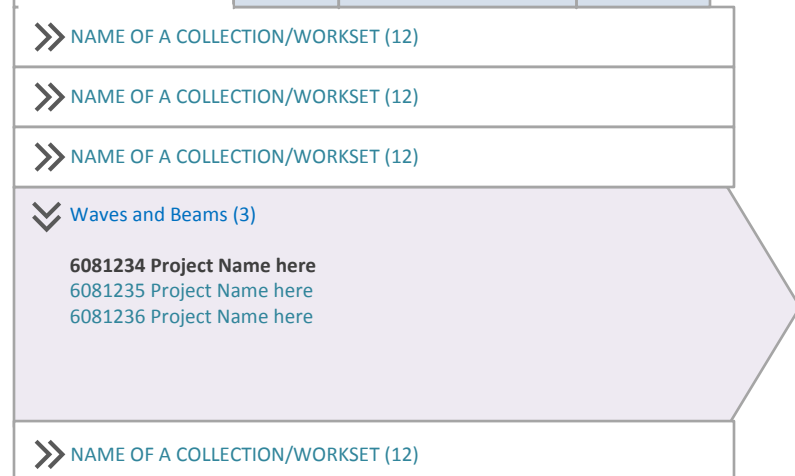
NAME OF A COLLECTION/WORKSET (12)

NAME OF A COLLECTION/WORKSET (12)

NAME OF A COLLECTION/WORKSET (12)

Waves and Beams (3)

**6081234 Project Name here**
6081235 Project Name here
6081236 Project Name here

NAME OF A COLLECTION/WORKSET (12)